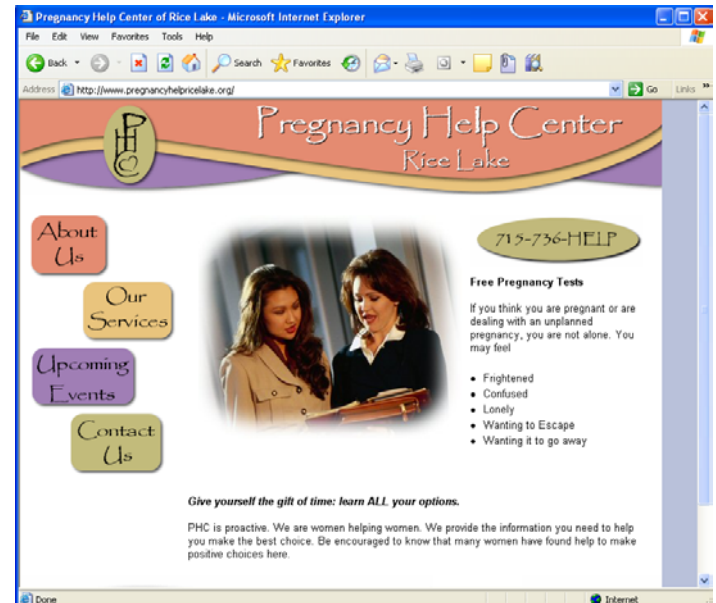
Pregnancy Help Center of Rice Lake - Microsoft Internet Explorer

File Edit View Favorites Tools Help

Back Search Favorites

Address http://www.pregnancyhelpricelake.org/ Go Links

PHC

Pregnancy Help Center
Rice Lake

About Us

Our Services

Upcoming Events

Contact Us

715-736-HELP

Free Pregnancy Tests

If you think you are pregnant or are dealing with an unplanned pregnancy, you are not alone. You may feel

- Frightened
- Confused
- Lonely
- Wanting to Escape
- Wanting it to go away

Give yourself the gift of time: learn ALL your options.

PHC is proactive. We are women helping women. We provide the information you need to help you make the best choice. Be encouraged to know that many women have found help to make positive choices here.

Done

Internet